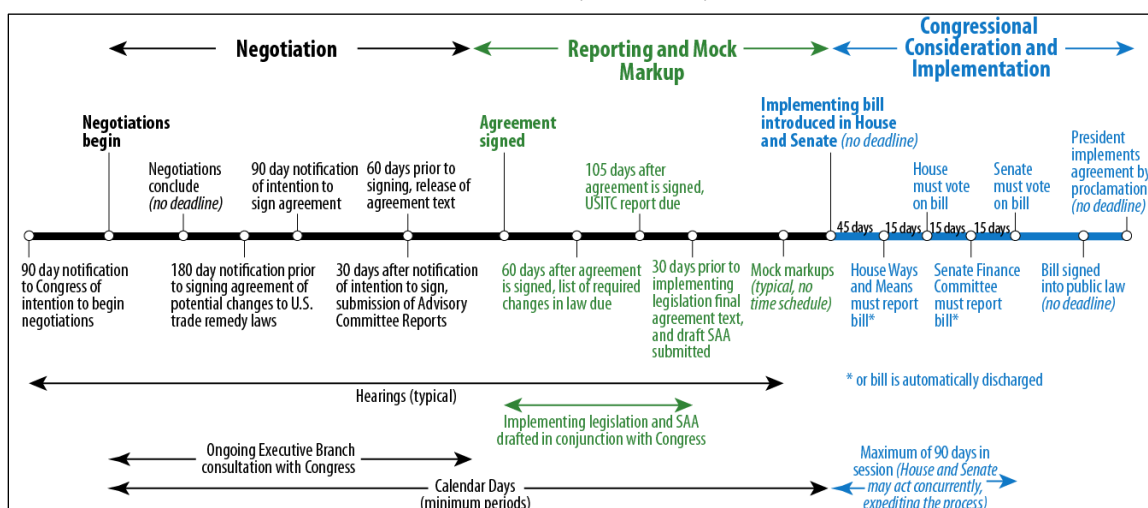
Negotiation

Reporting and Mock Markup

Congressional Consideration and Implementation

Negotiations begin

Negotiations conclude (no deadline)

90 day notification of intention to sign agreement

60 days prior to signing, release of agreement text

Agreement signed

105 days after agreement is signed, USITC report due

Implementing bill introduced in House and Senate (no deadline)

House must vote on bill

Senate must vote on bill

President implements agreement by proclamation (no deadline)

45 days

15 days

15 days

15 days

90 day notification to Congress of intention to begin negotiations

180 day notification prior to signing agreement of potential changes to U.S. trade remedy laws

30 days after notification of intention to sign, submission of Advisory Committee Reports

60 days after agreement is signed, list of required changes in law due

30 days prior to implementing legislation final agreement text, and draft SAA submitted

Mock markups (typical, no time schedule)

House Ways and Means must report bill*

Senate Finance Committee must report bill*

Bill signed into public law (no deadline)

Hearings (typical)

* or bill is automatically discharged

Implementing legislation and SAA drafted in conjunction with Congress

Ongoing Executive Branch consultation with Congress

Maximum of 90 days in session (House and Senate may act concurrently, expediting the process)

Calendar Days (minimum periods)